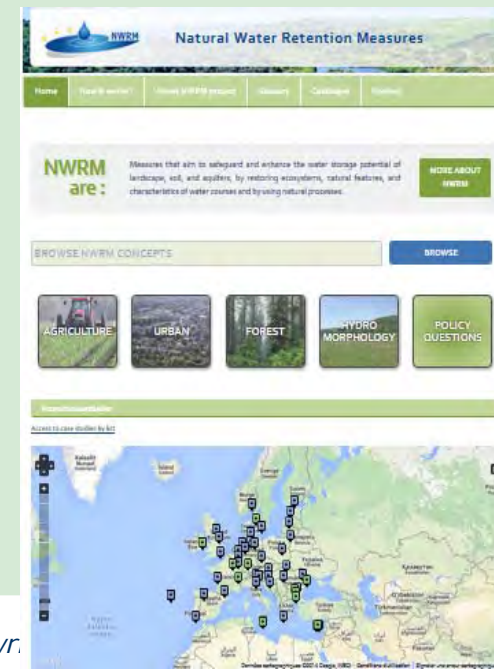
NWRM

Natural Water Retention Measures

Home | How it works? | About NWRM project | Glossary | Catalogue | Contact

NWRM are :

Measures that aim to safeguard and enhance the water storage potential of landscape, soil, and aquifers, by restoring ecosystems, natural features, and characteristics of water courses and by using natural processes.

MORE ABOUT NWRM

BROWSE NWRM CONCEPTS

BROWSE

AGRICULTURE

URBAN

FOREST

HYDRO MORPHOLOGY

POLICY QUESTIONS

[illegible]

Access to case studies by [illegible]

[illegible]